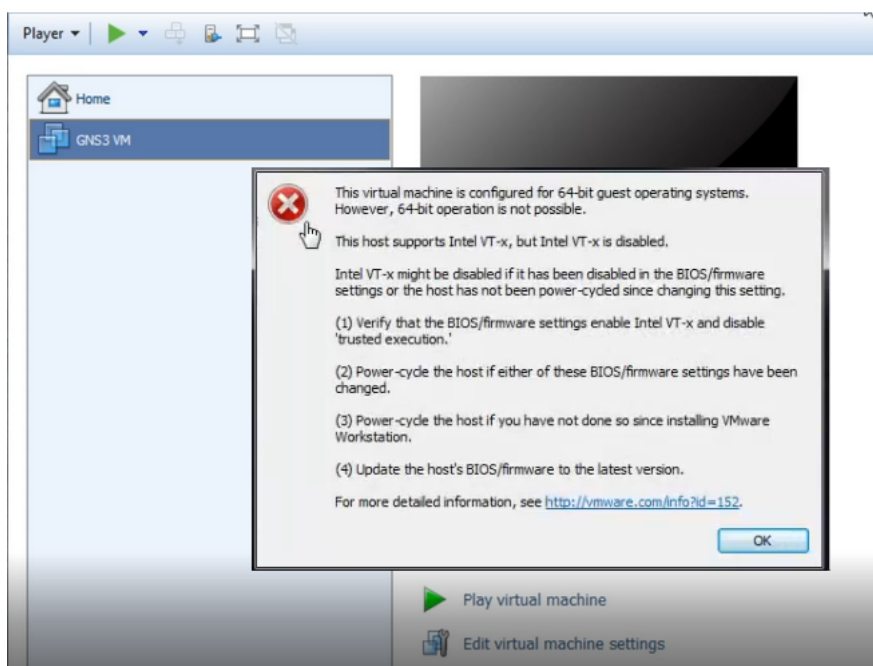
Player ▾

Home

GNS3 VM

This virtual machine is configured for 64-bit guest operating systems. However, 64-bit operation is not possible.

This host supports Intel VT-x, but Intel VT-x is disabled.

Intel VT-x might be disabled if it has been disabled in the BIOS/firmware settings or the host has not been power-cycled since changing this setting.

(1) Verify that the BIOS/firmware settings enable Intel VT-x and disable 'trusted execution.'

(2) Power-cycle the host if either of these BIOS/firmware settings have been changed.

(3) Power-cycle the host if you have not done so since installing VMware Workstation.

(4) Update the host's BIOS/firmware to the latest version.

For more detailed information, see http://vmware.com/info?id=152.

OK

Play virtual machine

Edit virtual machine settings